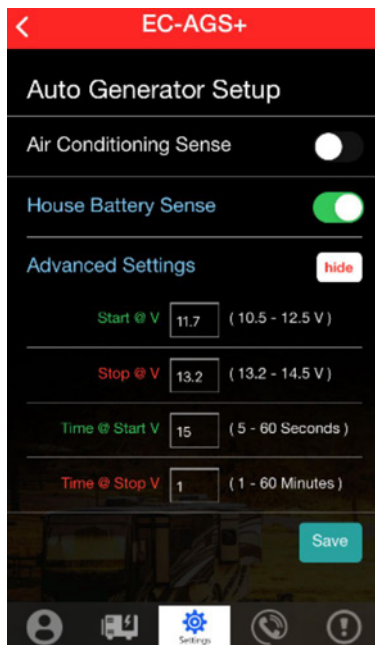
<
EC-AGS+

Auto Generator Setup

Air Conditioning Sense

House Battery Sense

Advanced Settings
hide

Start @ V 11.7 ( 10.5 - 12.5 V )

Stop @ V 13.2 ( 13.2 - 14.5 V )

Time @ Start V 15 ( 5 - 60 Seconds )

Time @ Stop V 1 ( 1 - 60 Minutes )

Save

Settings